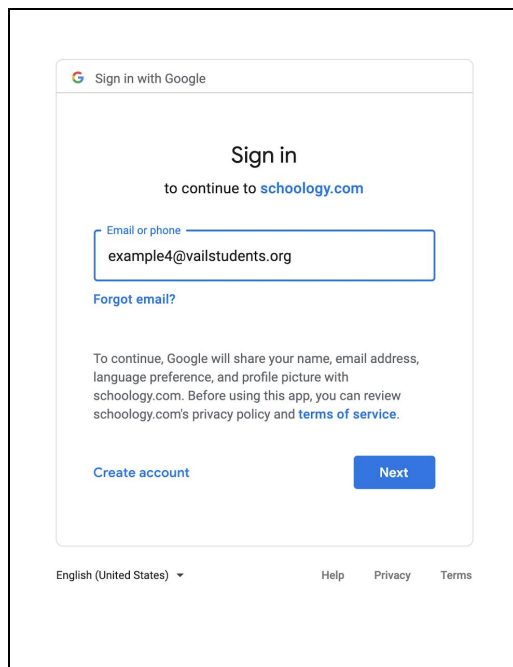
G Sign in with Google

Sign in

to continue to schoology.com

Email or phone

example4@vailstudents.org

Forgot email?

To continue, Google will share your name, email address, language preference, and profile picture with schoology.com. Before using this app, you can review schoology.com's privacy policy and terms of service.

Create account

Next

English (United States)

Help Privacy Terms